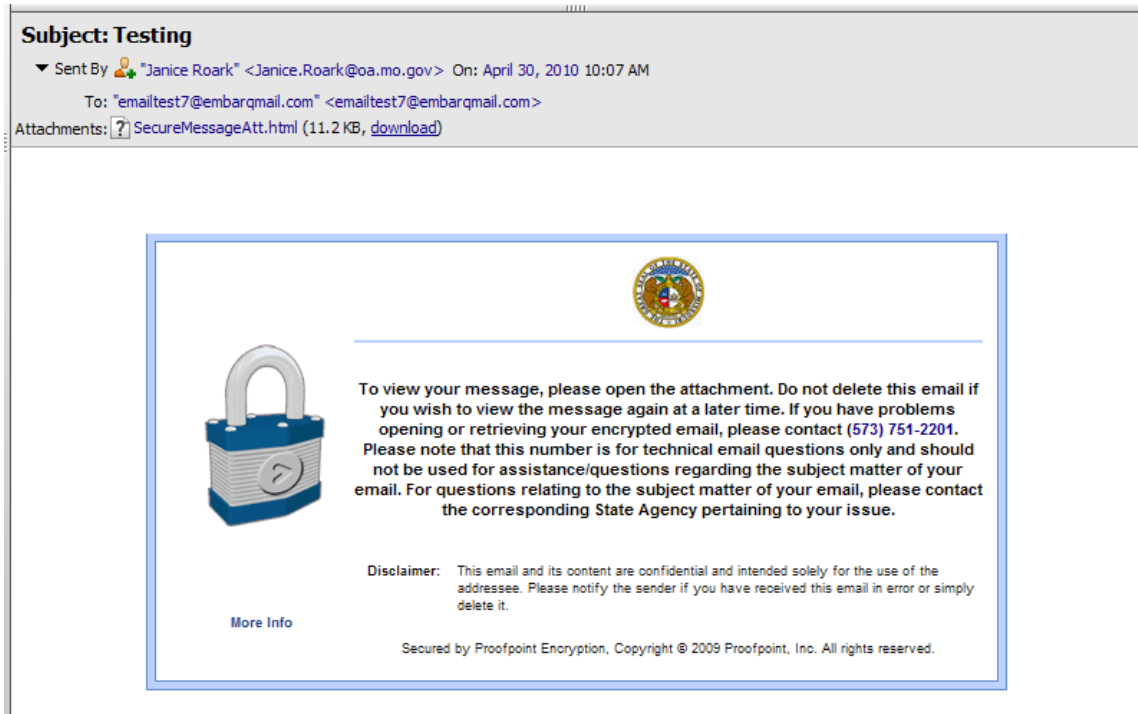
Subject: Testing

Sent By "Janice Roark" <Janice.Roark@oa.mo.gov> On: April 30, 2010 10:07 AM

To: "emailtest7@embarqmail.com" <emailtest7@embarqmail.com>

Attachments: SecureMessageAtt.html (11.2 KB, download)

To view your message, please open the attachment. Do not delete this email if you wish to view the message again at a later time. If you have problems opening or retrieving your encrypted email, please contact (573) 751-2201. Please note that this number is for technical email questions only and should not be used for assistance/questions regarding the subject matter of your email. For questions relating to the subject matter of your email, please contact the corresponding State Agency pertaining to your issue.

Disclaimer: This email and its content are confidential and intended solely for the use of the addressee. Please notify the sender if you have received this email in error or simply delete it.

More Info

Secured by Proofpoint Encryption, Copyright © 2009 Proofpoint, Inc. All rights reserved.